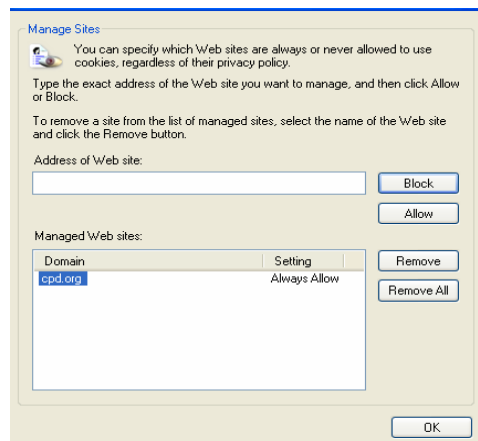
Manage Sites

You can specify which Web sites are always or never allowed to use cookies, regardless of their privacy policy.

Type the exact address of the Web site you want to manage, and then click Allow or Block.

To remove a site from the list of managed sites, select the name of the Web site and click the Remove button.

Address of Web site:

Block

Allow

Managed Web sites:

| Domain | Setting |
|---|---|
| cpd.org | Always Allow |

Remove

Remove All

OK